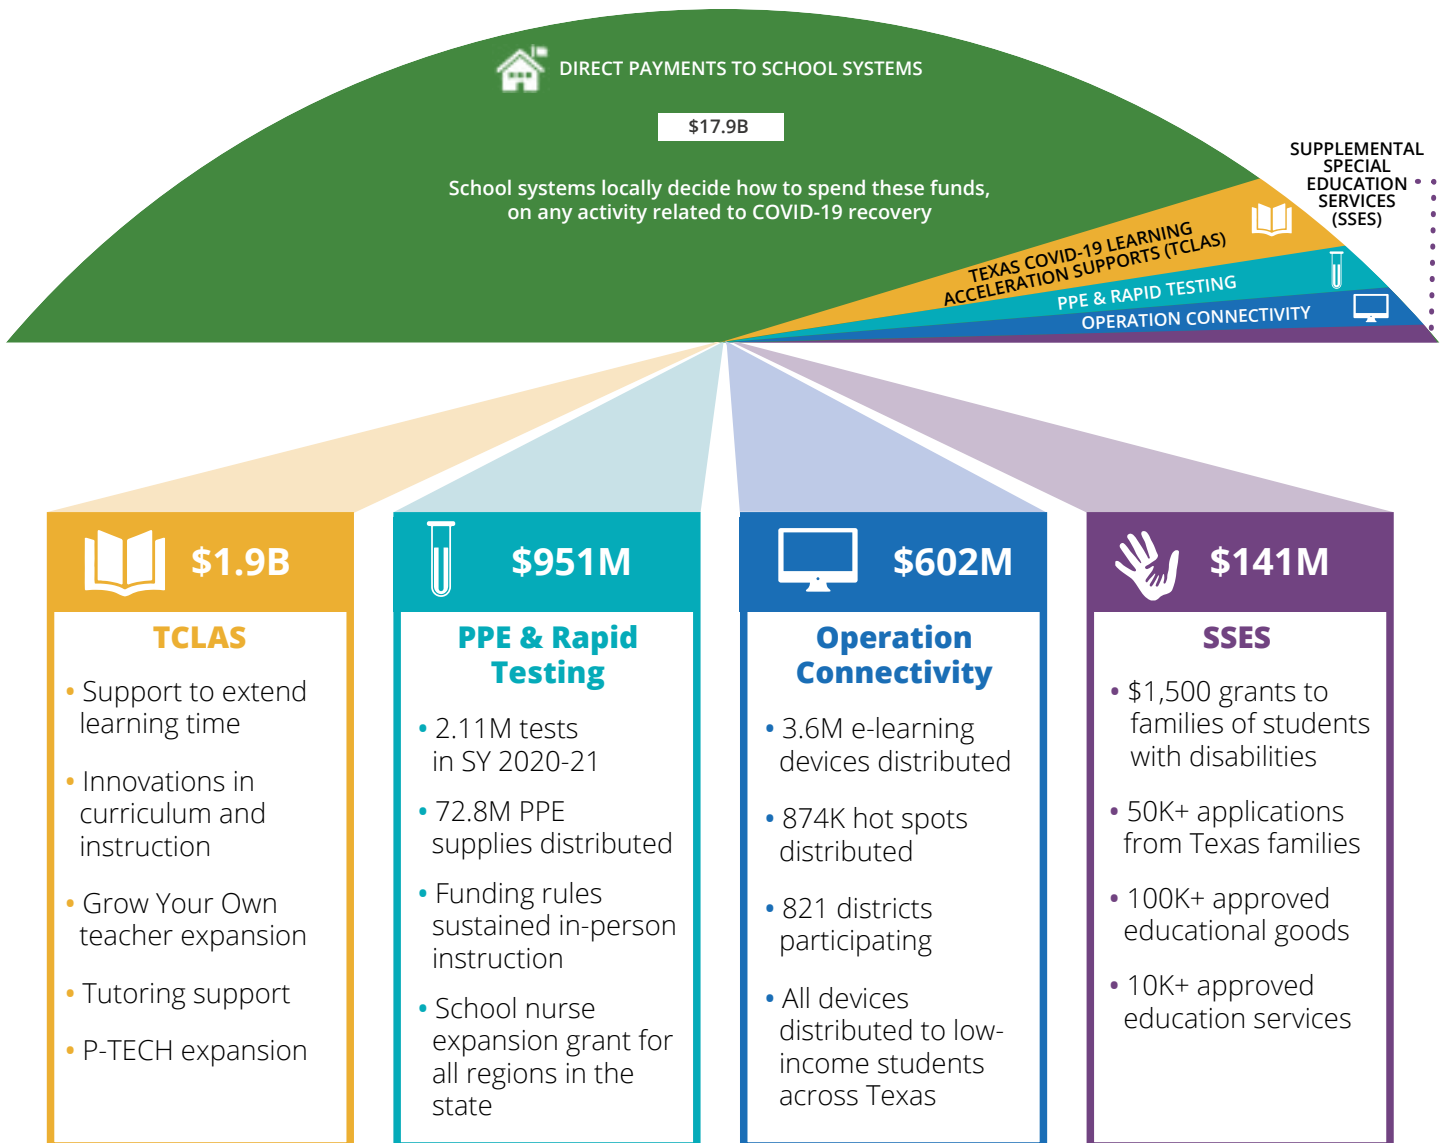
DIRECT PAYMENTS TO SCHOOL SYSTEMS

$17.9B

School systems locally decide how to spend these funds, on any activity related to COVID-19 recovery

SUPPLEMENTAL SPECIAL EDUCATION SERVICES (SSES)

TEXAS COVID-19 LEARNING ACCELERATION SUPPORTS (TCLAS)

PPE & RAPID TESTING

OPERATION CONNECTIVITY

$1.9B

TCLAS

• Support to extend learning time

• Innovations in curriculum and instruction

• Grow Your Own teacher expansion

• Tutoring support

• P-TECH expansion

$951M

PPE & Rapid Testing

• 2.11M tests in SY 2020-21

• 72.8M PPE supplies distributed

• Funding rules sustained in-person instruction

• School nurse expansion grant for all regions in the state

$602M

Operation Connectivity

• 3.6M e-learning devices distributed

• 874K hot spots distributed

• 821 districts participating

• All devices distributed to low-income students across Texas

$141M

SSES

• $1,500 grants to families of students with disabilities

• 50K+ applications from Texas families

• 100K+ approved educational goods

• 10K+ approved education services